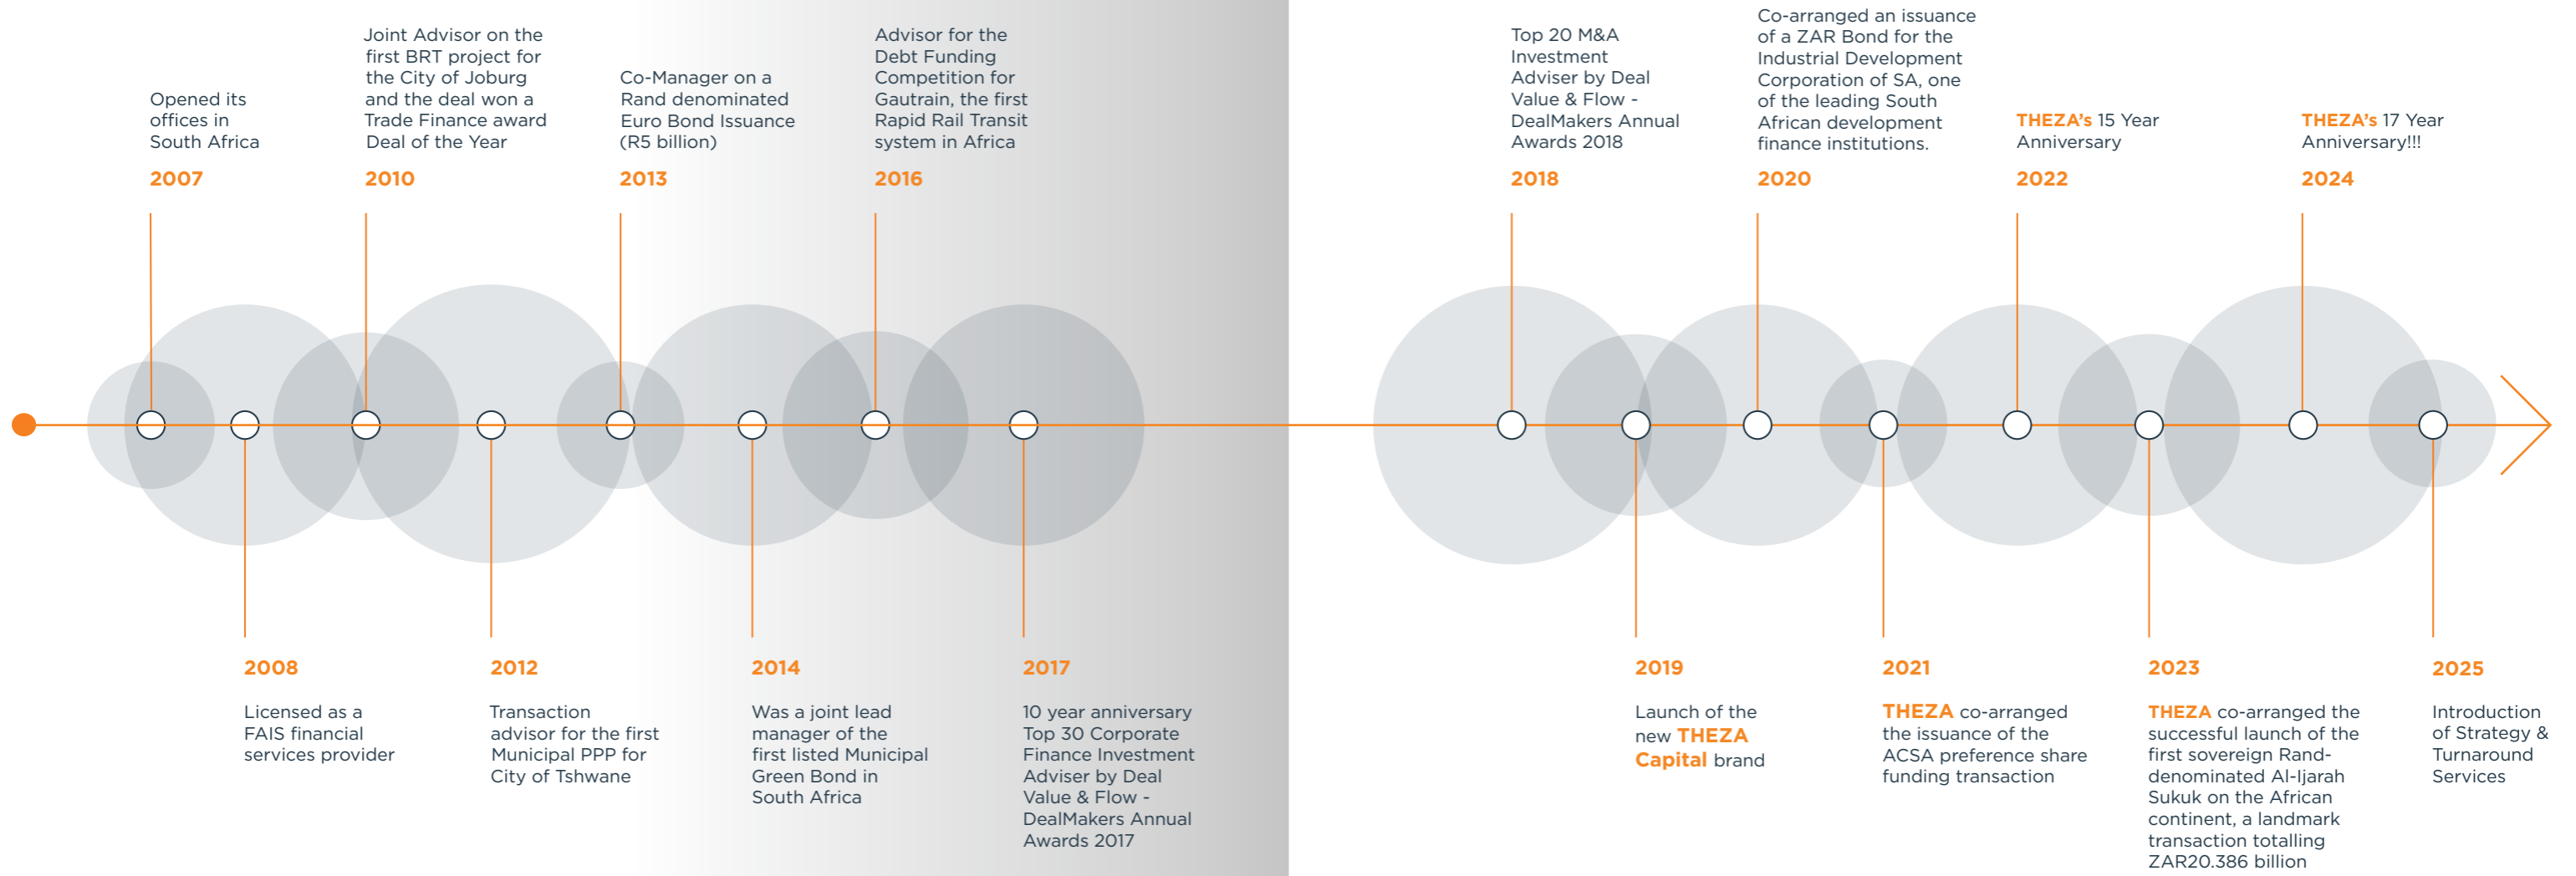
Opened its offices in South Africa

2007

Joint Advisor on the first BRT project for the City of Joburg and the deal won a Trade Finance award Deal of the Year

2010

Co-Manager on a Rand denominated Euro Bond Issuance (R5 billion)

2013

Advisor for the Debt Funding Competition for Gautrain, the first Rapid Rail Transit system in Africa

2016

Top 20 M&A Investment Adviser by Deal Value & Flow - DealMakers Annual Awards 2018

2018

Co-arranged an issuance of a ZAR Bond for the Industrial Development Corporation of SA, one of the leading South African development finance institutions.

2020

THEZA's 15 Year Anniversary

2022

THEZA's 17 Year Anniversary!!!

2024

2008

Licensed as a FAIS financial services provider

2012

Transaction advisor for the first Municipal PPP for City of Tshwane

2014

Was a joint lead manager of the first listed Municipal Green Bond in South Africa

2017

10 year anniversary Top 30 Corporate Finance Investment Adviser by Deal Value & Flow - DealMakers Annual Awards 2017

2019

Launch of the new THEZA Capital brand

2021

THEZA co-arranged the issuance of the ACSA preference share funding transaction

2023

THEZA co-arranged the successful launch of the first sovereign Rand-denominated Al-Ijarah Sukuk on the African continent, a landmark transaction totalling ZAR20.386 billion

2025

Introduction of Strategy & Turnaround Services